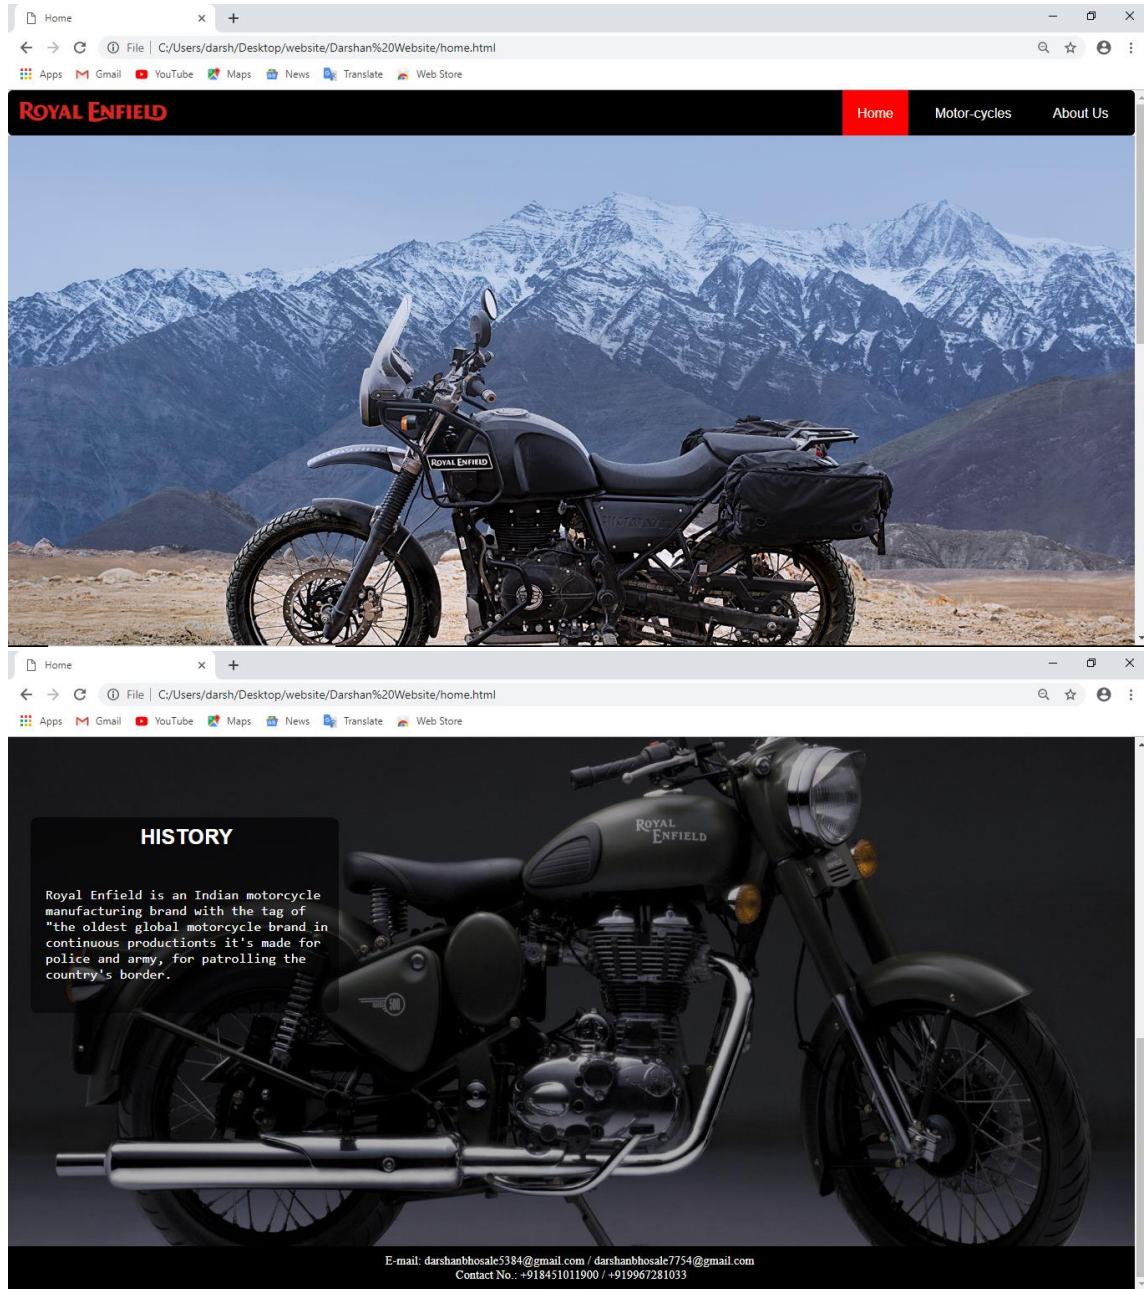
Home × +

File | C:/Users/darsh/Desktop/website/Darshan%20Website/home.html

Apps Gmail YouTube Maps News Translate Web Store

ROYAL ENFIELD

Home Motor-cycles About Us

ROYAL ENFIELD

HIMALAYAN

Home × +

File | C:/Users/darsh/Desktop/website/Darshan%20Website/home.html

Apps Gmail YouTube Maps News Translate Web Store

HISTORY

Royal Enfield is an Indian motorcycle manufacturing brand with the tag of "the oldest global motorcycle brand in continuous productionts it's made for police and army, for patrolling the country's border.

ROYAL ENFIELD

500

E-mail: darshanbhosale5384@gmail.com / darshanbhosale7754@gmail.com
Contact No.: +918451011900 / +919967281033